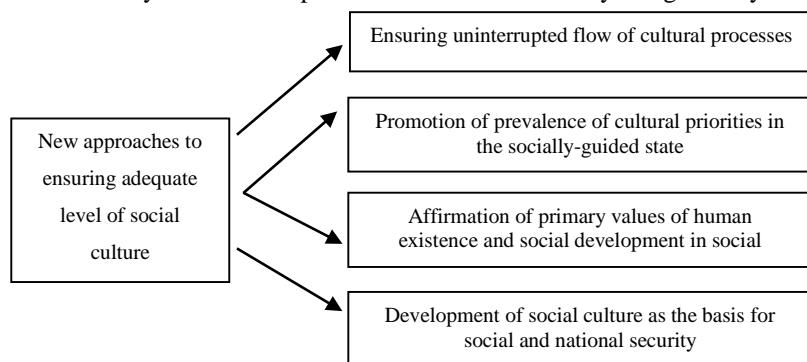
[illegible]

New approaches to ensuring adequate level of social culture

Ensuring uninterrupted flow of cultural processes

Promotion of prevalence of cultural priorities in the socially-guided state

Affirmation of primary values of human existence and social development in social

Development of social culture as the basis for social and national security